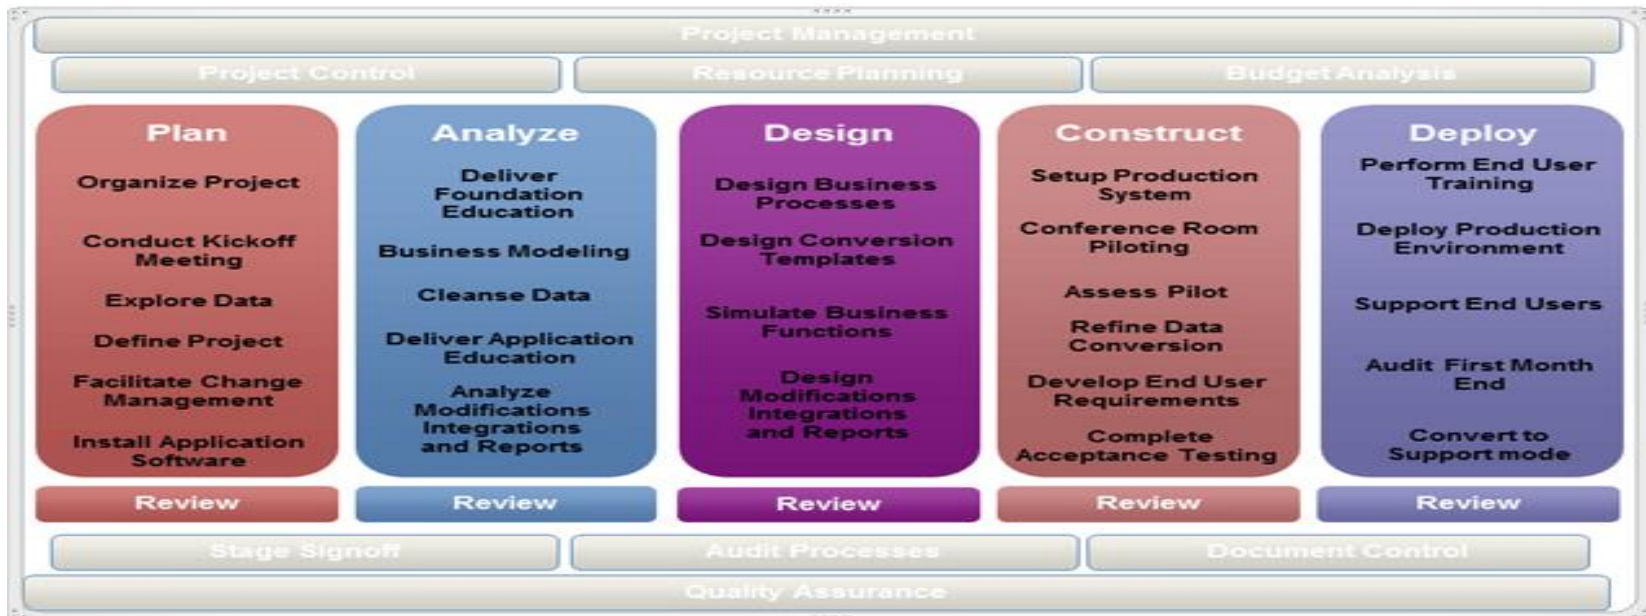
Project Management

Project Control

Resource Planning

Budget Analysis

Plan

Organize Project

Conduct Kickoff Meeting

Explore Data

Define Project

Facilitate Change Management

Install Application Software

Review

Analyze

Deliver Foundation Education

Business Modeling

Cleanse Data

Deliver Application Education

Analyze Modifications Integrations and Reports

Review

Design

Design Business Processes

Design Conversion Templates

Simulate Business Functions

Design Modifications Integrations and Reports

Review

Construct

Setup Production System

Conference Room Piloting

Assess Pilot

Refine Data Conversion

Develop End User Requirements

Complete Acceptance Testing

Review

Deploy

Perform End User Training

Deploy Production Environment

Support End Users

Audit First Month End

Convert to Support mode

Review

Stage Signoff

Audit Processes

Document Control

Quality Assurance